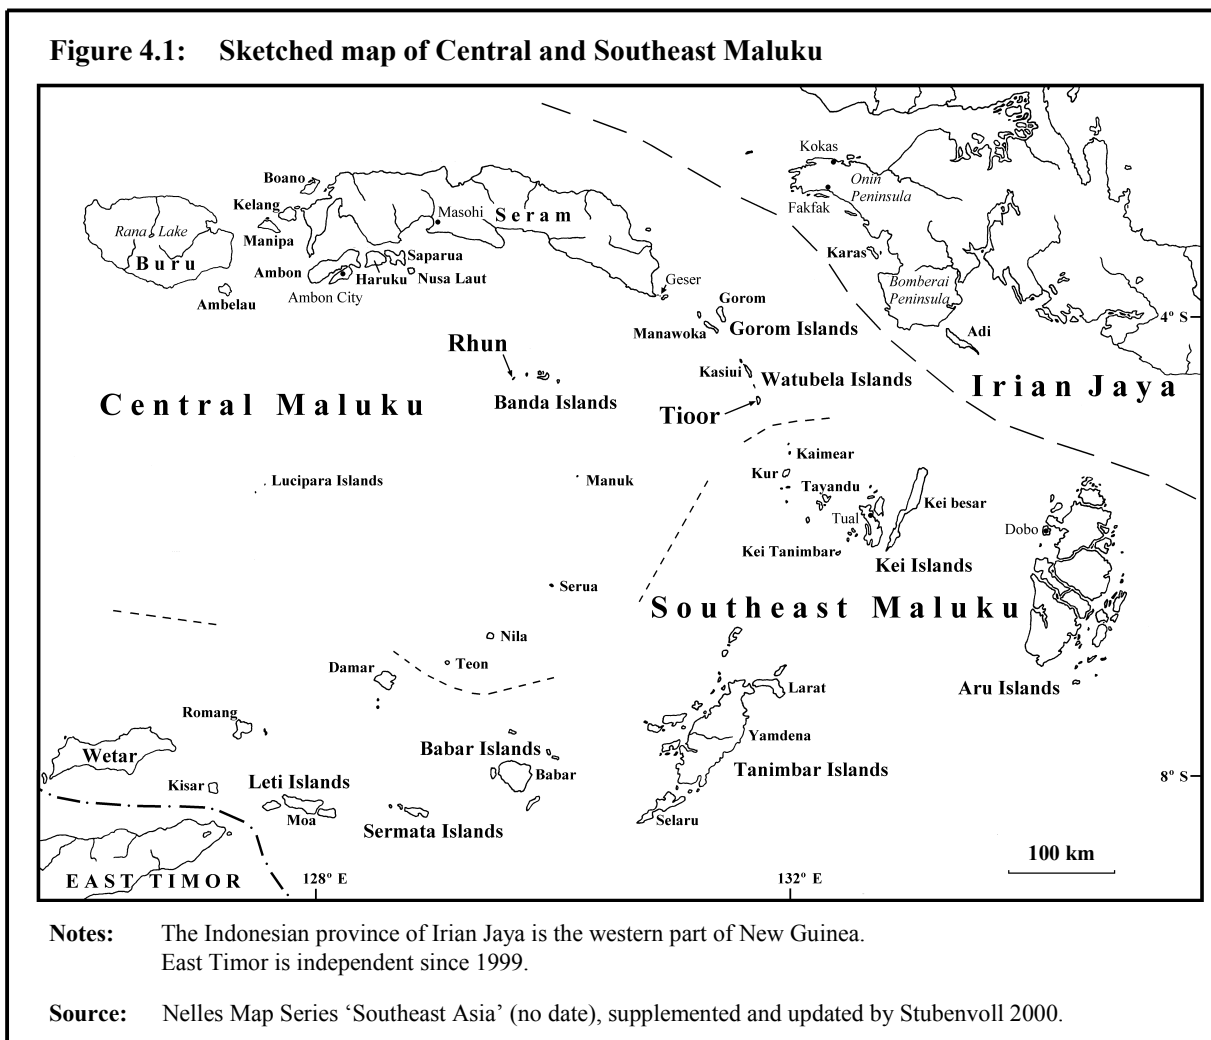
Figure 4.1: Sketched map of Central and Southeast Maluku

Boano
Kelang
Rana Lake
Manipa
Buru
Ambon
Ambelau
Masohi
Seram
Saparua
Haruku
Nusa Laut
Ambon City
Kokas
Onin Peninsula
Fakfak
Karas
Bomberai Peninsula
Geser
Gorom
Manawoka
Gorom Islands
Adi
4° S
Rhun
Banda Islands
Kasiui
Watubela Islands
Tioor
Irian Jaya
Central Maluku
Kaimear
Lucipara Islands
Manuk
Kur
Tayandu
Tual
Kei besar
Dobo
Kei Tanimbar
Kei Islands
Serua
Southeast Maluku
Nila
Damar
Teon
Larat
Aru Islands
Romang
Yamdena
Wetar
Babar Islands
Babar
Tanimbar Islands
Kisar
Leti Islands
8° S
Moa
Sermata Islands
Selaru
100 km
EAST TIMOR
128° E
132° E

Notes: The Indonesian province of Irian Jaya is the western part of New Guinea. East Timor is independent since 1999.

Source: Nelles Map Series 'Southeast Asia' (no date), supplemented and updated by Stubenvoll 2000.